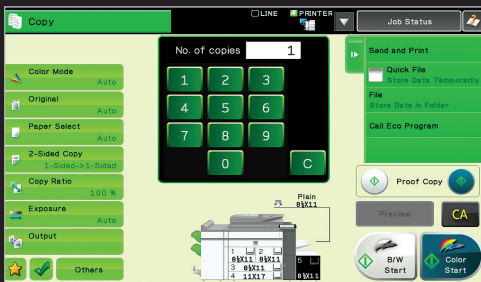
Copy

LINE PRINTER

Job Status

No. of copies 1

1 2 3
4 5 6
7 8 9
0 C

Send and Print

Quick File
Store Data Temporarily

File
Store Data in Folder

Call Eco Program

Color Mode
Auto

Original
Auto

Paper Select
Auto

2-Sided Copy
1-Sided->1-Sided

Copy Ratio
100 %

Exposure
Auto

Output

Others

Plain
8½X11

1 2
8½X11 8½X11
3
8½X11
4
11X17
5

Proof Copy

Preview

CA

B/W
Start

Color
Start